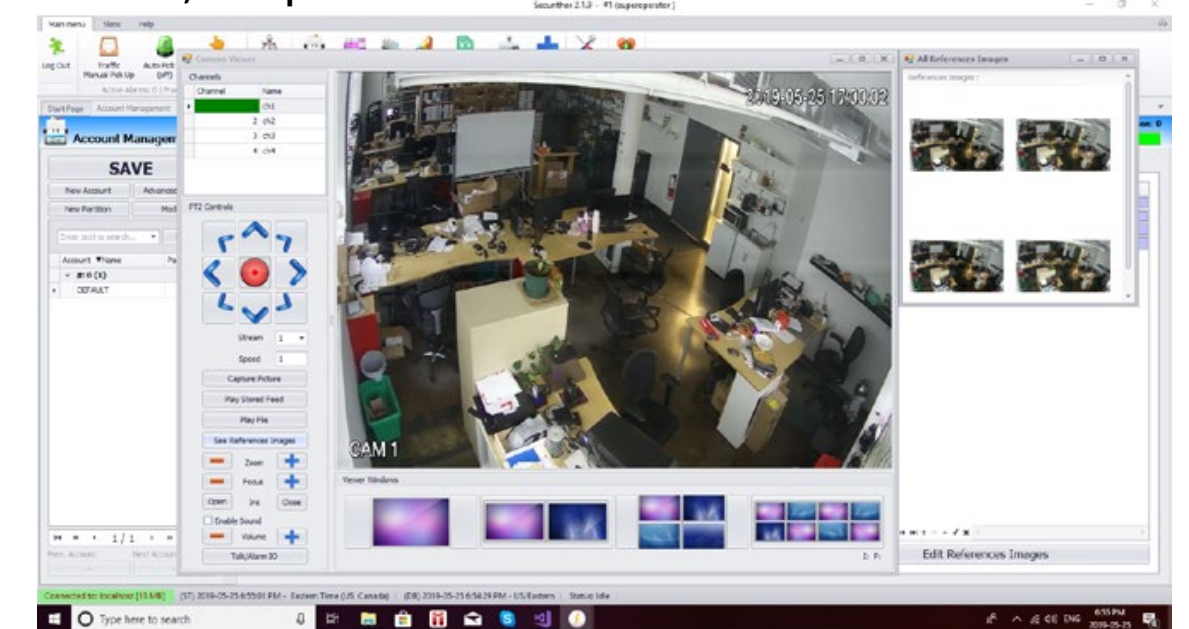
Securithor 2.1.0 - #1 (superoperator)

Main menu | Skins | Help

Log Out | Traffic Manual Pick Up | Auto Pick (aP)

Start Page | Account Management

Account Manager

SAVE

New Account | Advanced

New Partition | Mod

Enter text to search...

Account | Name

# 0 (X)

DEFAULT

1 / 1

Prev. Account | Next Account

Camera Viewer

Channels

| Channel | Name |
|---|---|
| | ch1 |
| 2 | ch2 |
| 3 | ch3 |
| 4 | ch4 |

PTZ Controls

Stream 1

Speed 1

Capture Picture

Play Stored Feed

Play File

See References Images

Zoom

Focus

Open | Iris | Close

Enable Sound

Volume

Talk/Alarm IO

2019-05-25 17:00:02

CAM 1

Viewer Windows

All References Images

References images :

Edit References Images

Connected to: localhost [15 kB] | (ST) 2019-05-25 6:55:01 PM - Eastern Time (US Canada) | (DB) 2019-05-25 6:54:29 PM - US/Eastern | Status: Idle

Type here to search

ENG 6:55 PM 2019-05-25